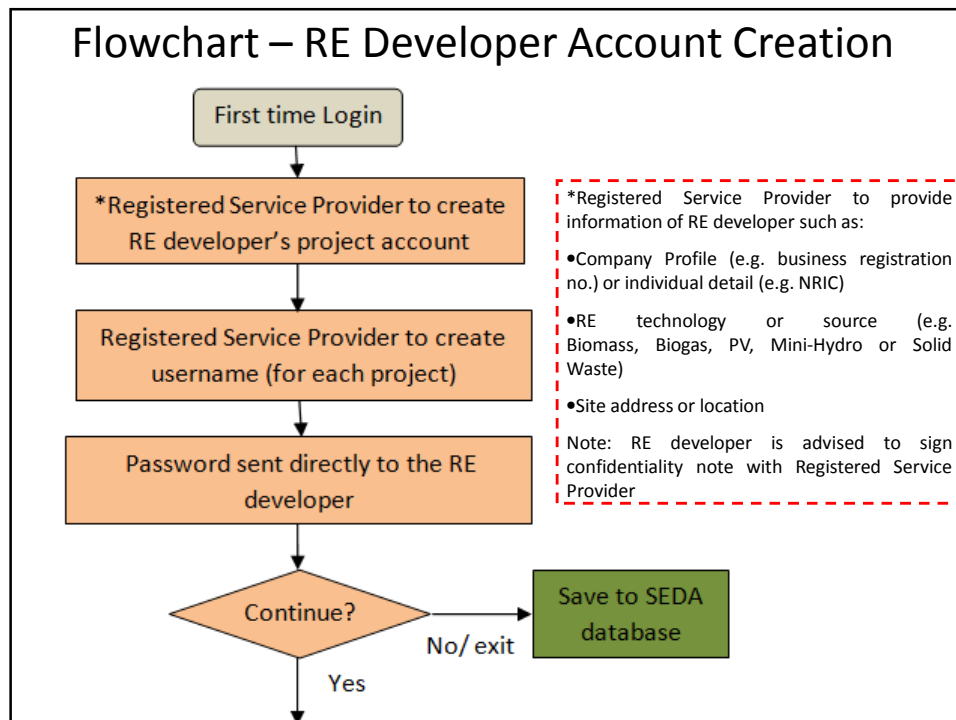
Flowchart – RE Developer Account Creation

First time Login

*Registered Service Provider to create RE developer's project account

Registered Service Provider to create username (for each project)

Password sent directly to the RE developer

Continue?

No/ exit

Save to SEDA database

Yes

*Registered Service Provider to provide information of RE developer such as:

•Company Profile (e.g. business registration no.) or individual detail (e.g. NRIC)

•RE technology or source (e.g. Biomass, Biogas, PV, Mini-Hydro or Solid Waste)

•Site address or location

Note: RE developer is advised to sign confidentiality note with Registered Service Provider